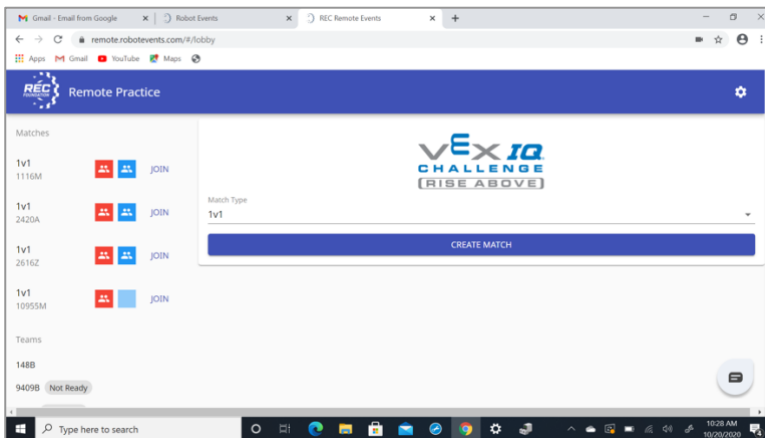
Gmail - Email from Google
Robot Events
REC Remote Events
remote.robotevents.com/#/lobby
Apps Gmail YouTube Maps
REC FOUNDATION
Remote Practice
Matches
1v1
1116M
JOIN
1v1
2420A
JOIN
1v1
2616Z
JOIN
1v1
10955M
JOIN
Teams
148B
9409B Not Ready
VEX IQ CHALLENGE RISE ABOVE
Match Type
1v1
CREATE MATCH
Type here to search
10:28 AM
10/20/2020